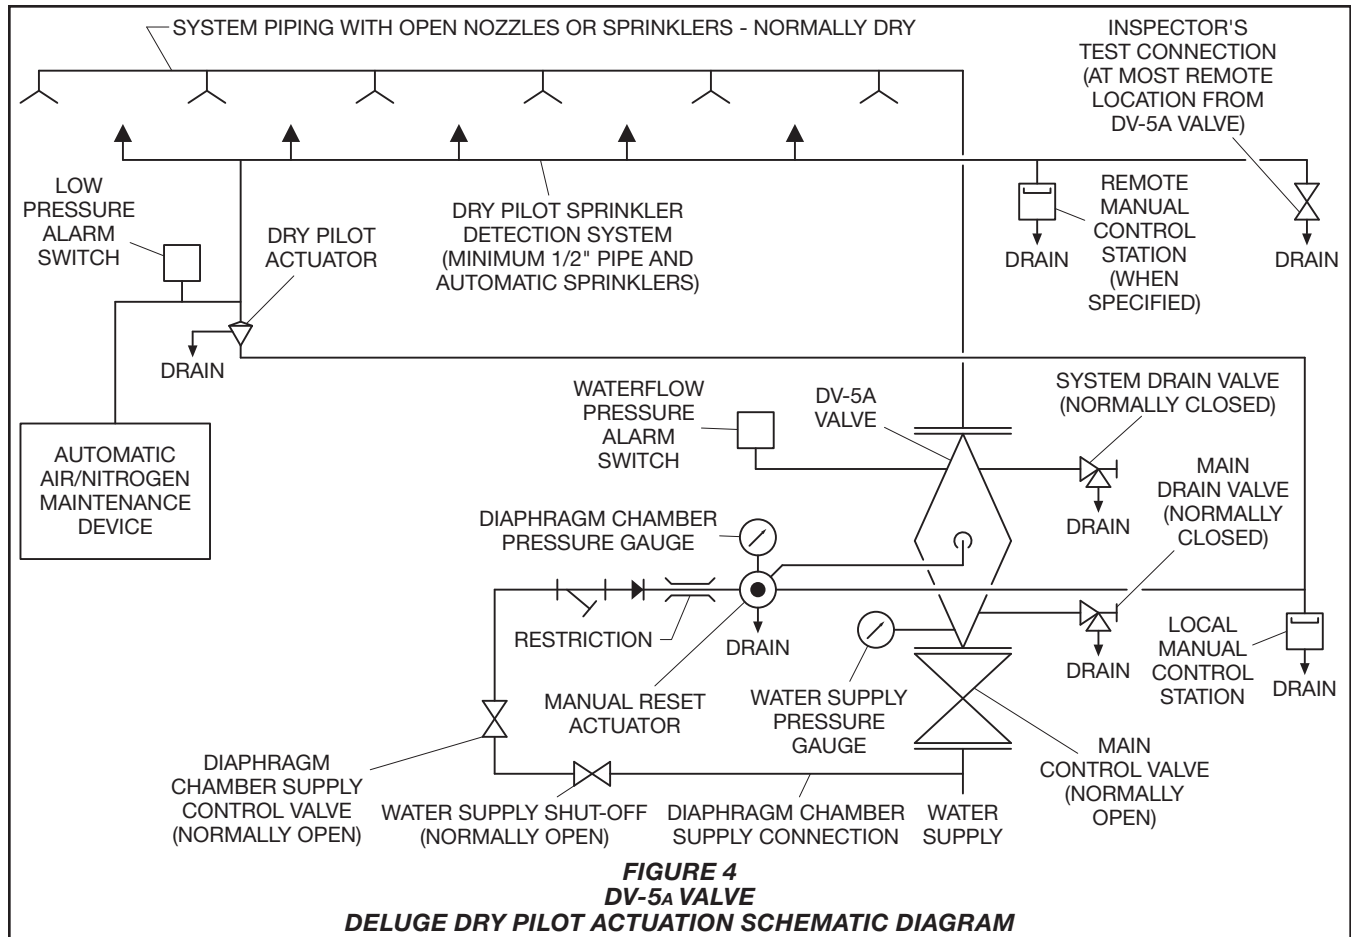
SYSTEM PIPING WITH OPEN NOZZLES OR SPRINKLERS - NORMALLY DRY

INSPECTOR'S TEST CONNECTION (AT MOST REMOTE LOCATION FROM DV-5A VALVE)

LOW PRESSURE ALARM SWITCH

DRY PILOT ACTUATOR

DRY PILOT SPRINKLER DETECTION SYSTEM (MINIMUM 1/2" PIPE AND AUTOMATIC SPRINKLERS)

DRAIN

REMOTE MANUAL CONTROL STATION (WHEN SPECIFIED)

DRAIN

DRAIN

WATERFLOW PRESSURE ALARM SWITCH

DV-5A VALVE

SYSTEM DRAIN VALVE (NORMALLY CLOSED)

AUTOMATIC AIR/NITROGEN MAINTENANCE DEVICE

DRAIN

MAIN DRAIN VALVE (NORMALLY CLOSED)

DIAPHRAGM CHAMBER PRESSURE GAUGE

RESTRICTION

DRAIN

DRAIN

LOCAL MANUAL CONTROL STATION

DRAIN

MANUAL RESET ACTUATOR

WATER SUPPLY PRESSURE GAUGE

DIAPHRAGM CHAMBER SUPPLY CONTROL VALVE (NORMALLY OPEN)

MAIN CONTROL VALVE (NORMALLY OPEN)

WATER SUPPLY SHUT-OFF (NORMALLY OPEN)

DIAPHRAGM CHAMBER SUPPLY CONNECTION

WATER SUPPLY

FIGURE 4
DV-5A VALVE
DELUGE DRY PILOT ACTUATION SCHEMATIC DIAGRAM